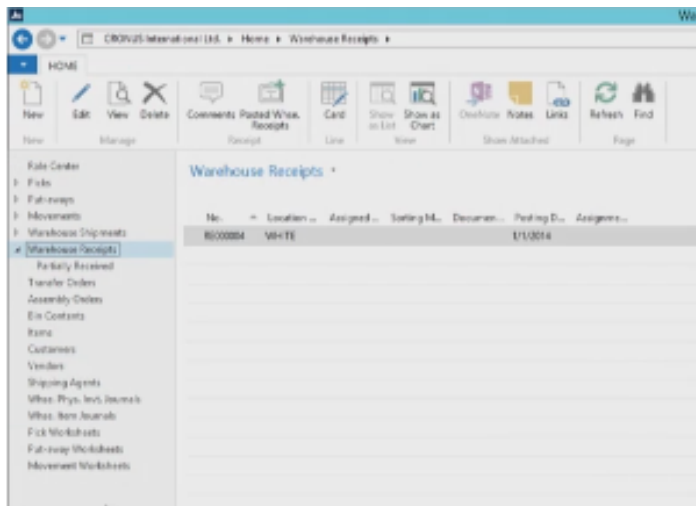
Wi

CRONUS International Ltd. ▸ Home ▸ Warehouse Receipts ▸

HOME

New
New

Edit View Delete
Manage

Comments Posted Whse. Receipts
Receipt

Card
Line

Show as List Show as Chart
View

OneNote Notes Links
Show Attached

Refresh Find
Page

Role Center
Picks
Put-aways
Movements
Warehouse Shipments
Warehouse Receipts
Partially Received
Transfer Orders
Assembly Orders
Bin Contents
Items
Customers
Vendors
Shipping Agents
Whse. Phys. Invt. Journals
Whse. Item Journals
Pick Worksheets
Put-away Worksheets
Movement Worksheets

Warehouse Receipts ▾

| No. | Location ... | Assigned ... | Sorting M... | Documen... | Posting D... | Assignme... |
|---|---|---|---|---|---|---|
| RE000004 | WHITE | | | | 1/1/2014 | |